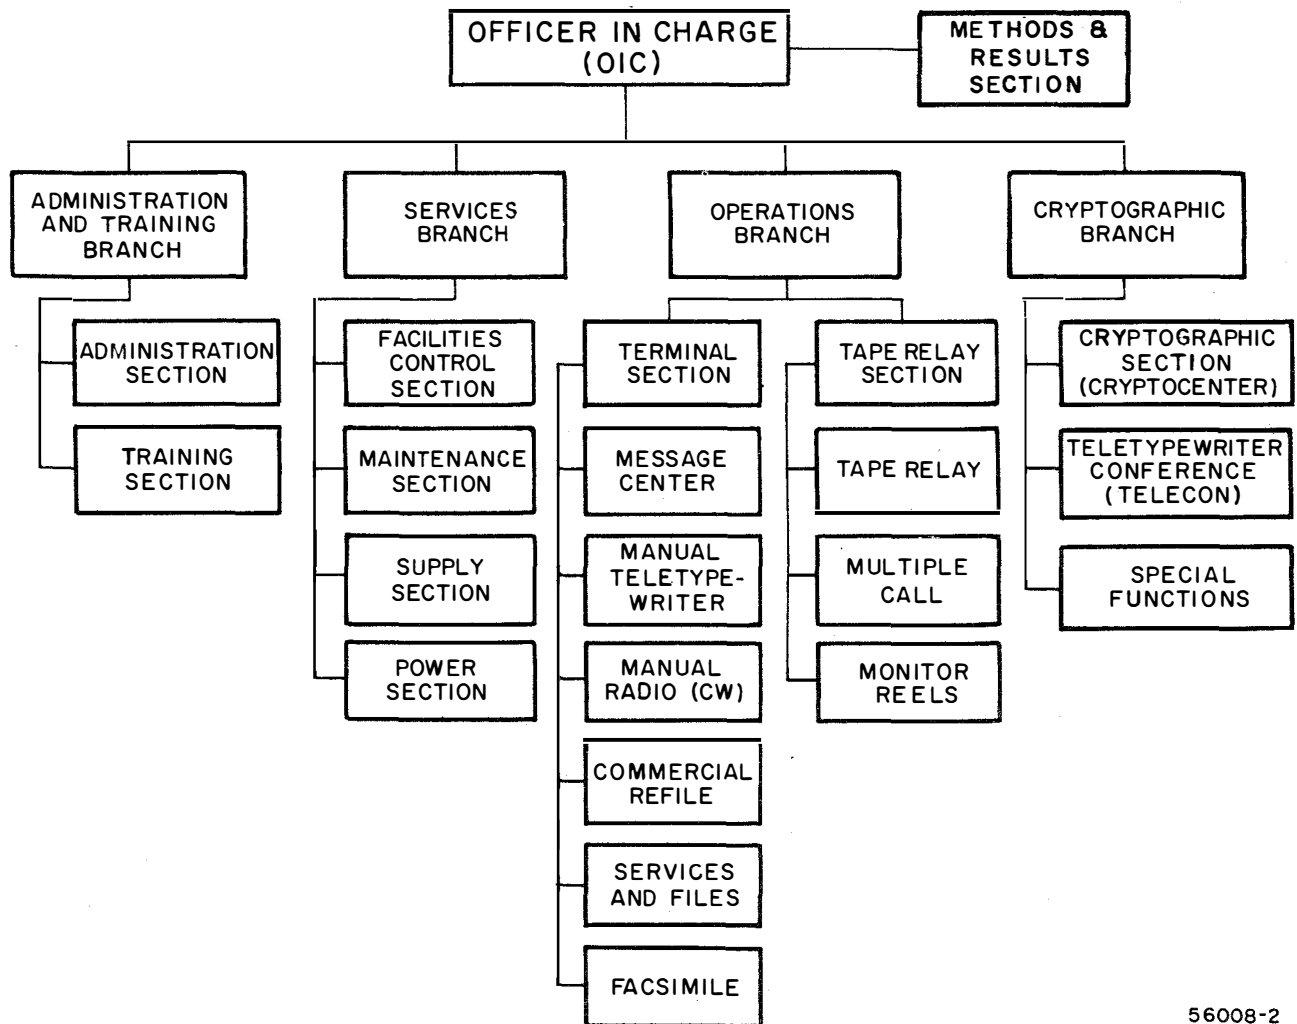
OFFICER IN CHARGE (OIC)

METHODS & RESULTS SECTION

ADMINISTRATION AND TRAINING BRANCH

ADMINISTRATION SECTION

TRAINING SECTION

SERVICES BRANCH

FACILITIES CONTROL SECTION

MAINTENANCE SECTION

SUPPLY SECTION

POWER SECTION

OPERATIONS BRANCH

TERMINAL SECTION

MESSAGE CENTER

MANUAL TELETYPEWRITER

MANUAL RADIO (CW)

COMMERCIAL REFILE

SERVICES AND FILES

FACSIMILE

TAPE RELAY SECTION

TAPE RELAY

MULTIPLE CALL

MONITOR REELS

CRYPTOGRAPHIC BRANCH

CRYPTOGRAPHIC SECTION (CRYPTOCENTER)

TELETYPEWRITER CONFERENCE (TELECON)

SPECIAL FUNCTIONS

56008-2